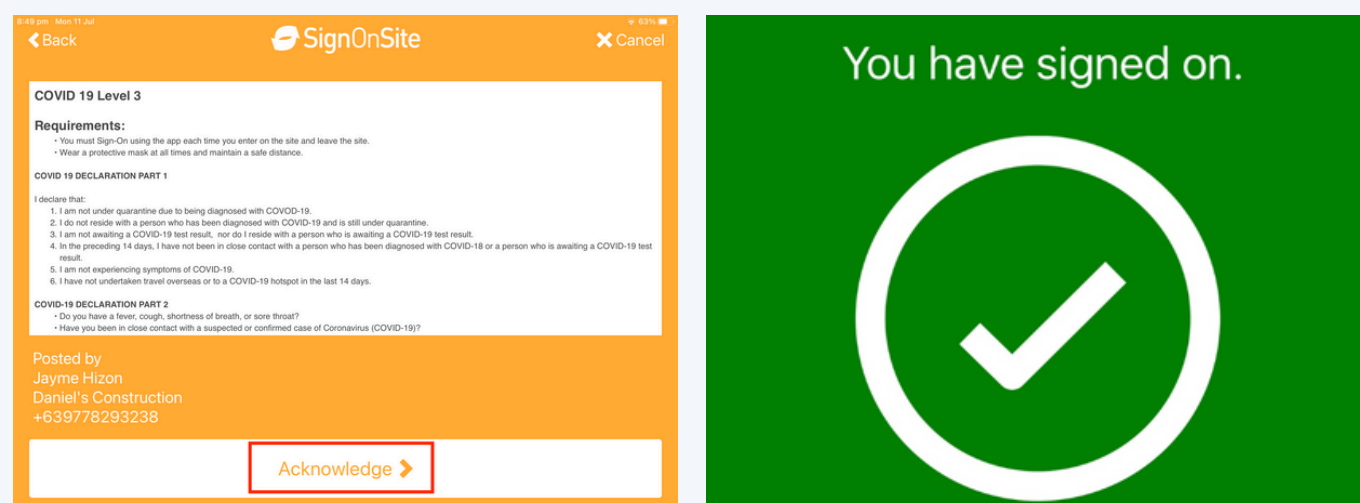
8:49 pm Mon 11 Jul

63%

Back

SignOnSite

Cancel

COVID 19 Level 3

Requirements:

• You must Sign-On using the app each time you enter on the site and leave the site.
• Wear a protective mask at all times and maintain a safe distance.

COVID 19 DECLARATION PART 1

I declare that:
1. I am not under quarantine due to being diagnosed with COVOD-19.
2. I do not reside with a person who has been diagnosed with COVID-19 and is still under quarantine.
3. I am not awaiting a COVID-19 test result, nor do I reside with a person who is awaiting a COVID-19 test result.
4. In the preceding 14 days, I have not been in close contact with a person who has been diagnosed with COVID-18 or a person who is awaiting a COVID-19 test result.
5. I am not experiencing symptoms of COVID-19.
6. I have not undertaken travel overseas or to a COVID-19 hotspot in the last 14 days.

COVID-19 DECLARATION PART 2

• Do you have a fever, cough, shortness of breath, or sore throat?
• Have you been in close contact with a suspected or confirmed case of Coronavirus (COVID-19)?

Posted by
Jayme Hizon
Daniel's Construction
+639778293238

Acknowledge

You have signed on.